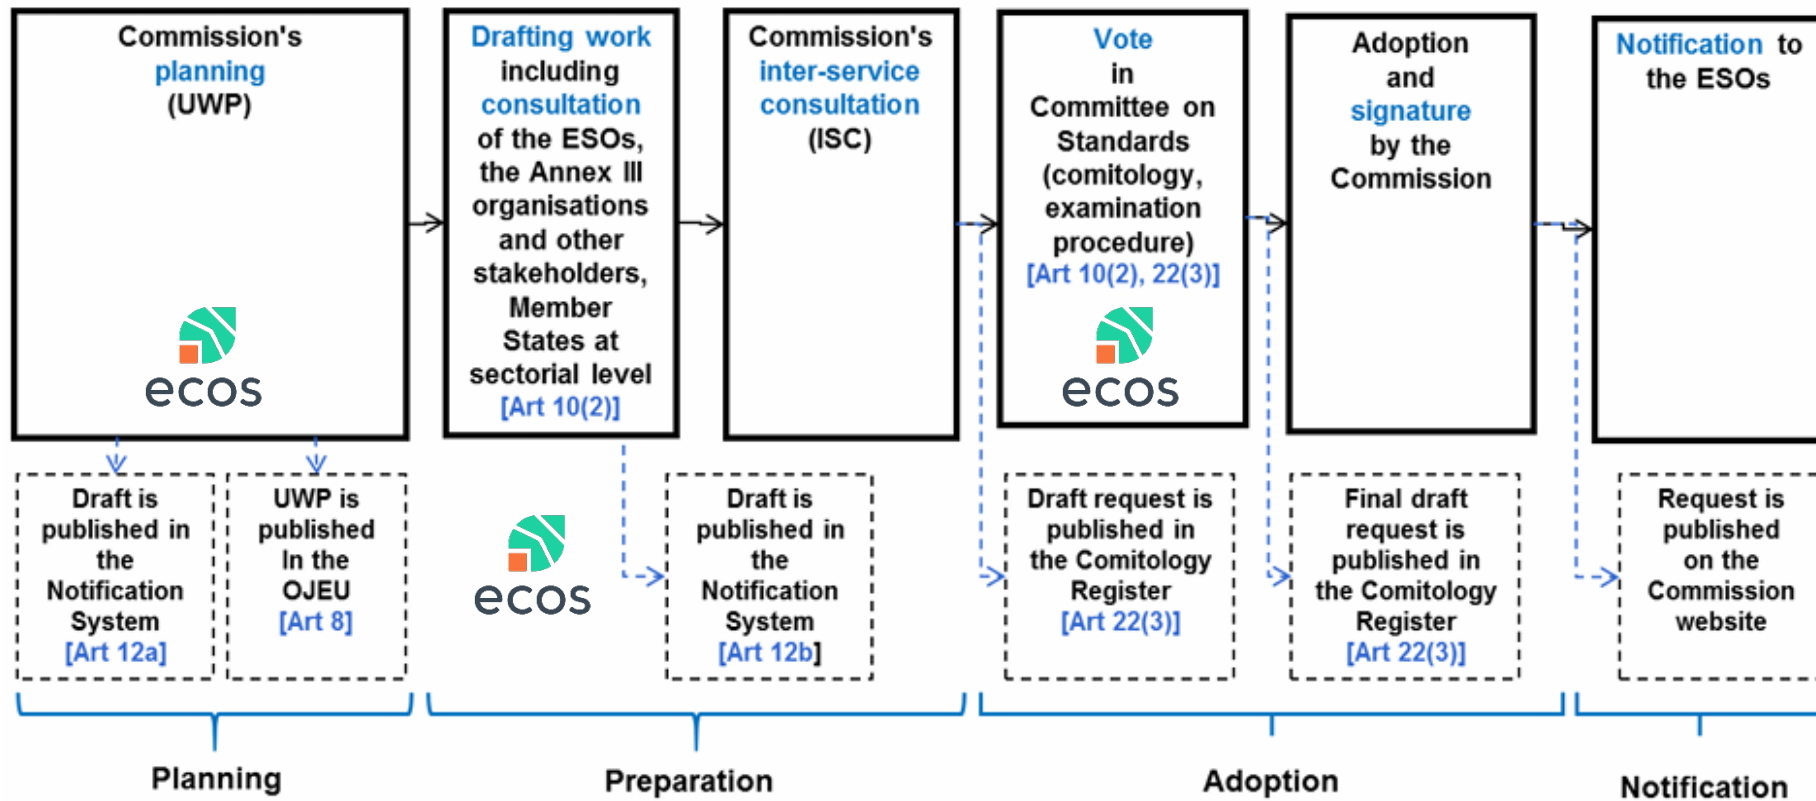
Commission's planning (UWP)

ecos

Drafting work including consultation of the ESOs, the Annex III organisations and other stakeholders, Member States at sectorial level [Art 10(2)]

Commission's inter-service consultation (ISC)

Vote in Committee on Standards (comitology, examination procedure) [Art 10(2), 22(3)]

ecos

Adoption and signature by the Commission

Notification to the ESOs

Draft is published in the Notification System [Art 12a]

UWP is published In the OJEU [Art 8]

ecos

Draft is published in the Notification System [Art 12b]

Draft request is published in the Comitology Register [Art 22(3)]

Final draft request is published in the Comitology Register [Art 22(3)]

Request is published on the Commission website

Planning

Preparation

Adoption

Notification